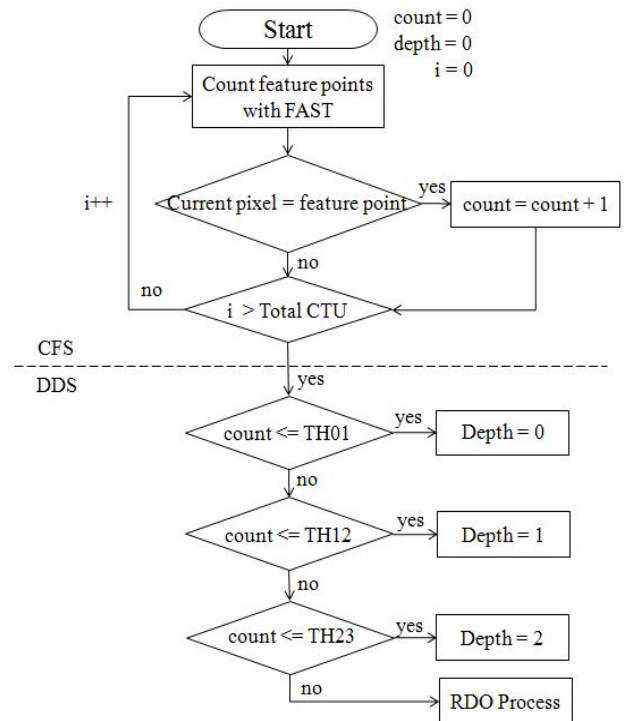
Start

count = 0
depth = 0
i = 0

Count feature points with FAST

i++

Current pixel = feature point

yes

count = count + 1

no

no

i > Total CTU

CFS

DDS

yes

count <= TH01

yes

Depth = 0

no

count <= TH12

yes

Depth = 1

no

count <= TH23

yes

Depth = 2

no

RDO Process